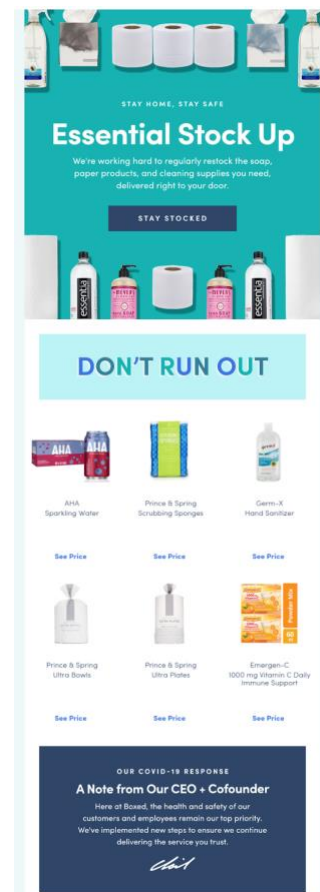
STAY HOME, STAY SAFE

Essential Stock Up

We're working hard to regularly restock the soap, paper products, and cleaning supplies you need, delivered right to your door.

STAY STOCKED

essentia

MRS. MEYER'S

MRS. MEYER'S

essentia

DON'T RUN OUT

AHA

AHA Sparkling Water

See Price

Prince & Spring Scrubbing Sponges

See Price

Germ-X Hand Sanitizer

See Price

Prince & Spring Ultra Bowls

See Price

Prince & Spring Ultra Plates

See Price

Emergen-C 1000 mg Vitamin C Daily Immune Support

See Price

OUR COVID-19 RESPONSE

A Note from Our CEO + Cofounder

Here at Boxed, the health and safety of our customers and employees remain our top priority. We've implemented new steps to ensure we continue delivering the service you trust.

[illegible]